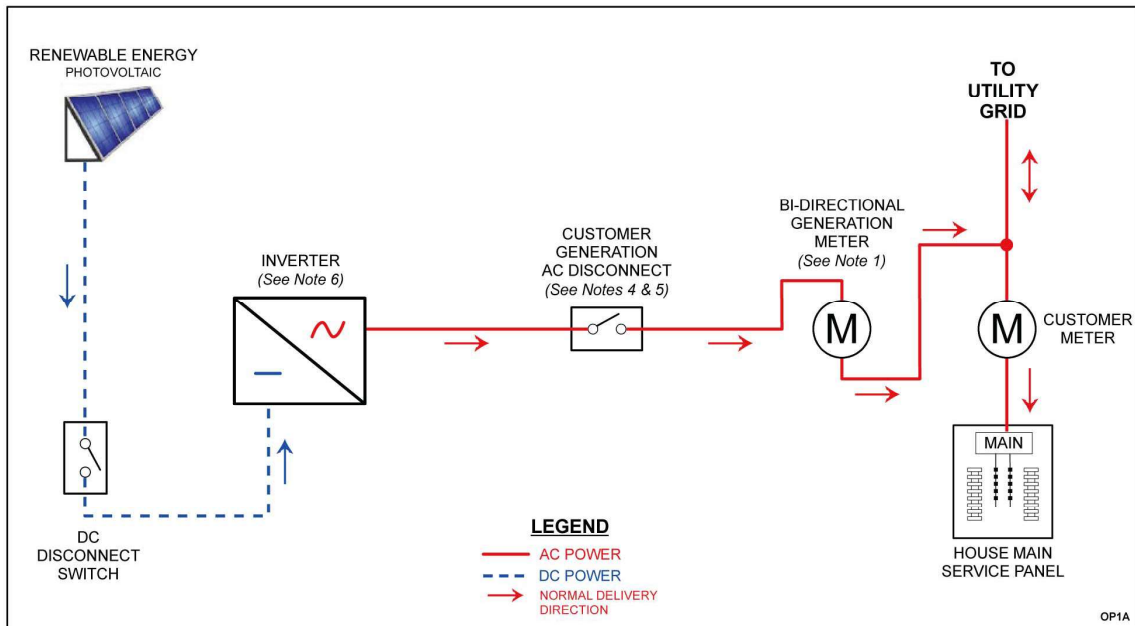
RENEWABLE ENERGY
PHOTOVOLTAIC

TO
UTILITY
GRID

INVERTER
(See Note 6)

CUSTOMER
GENERATION
AC DISCONNECT
(See Notes 4 & 5)

BI-DIRECTIONAL
GENERATION
METER
(See Note 1)

M

M

CUSTOMER
METER

MAIN

DC
DISCONNECT
SWITCH

LEGEND
AC POWER
DC POWER
NORMAL DELIVERY
DIRECTION

HOUSE MAIN
SERVICE PANEL

OP1A